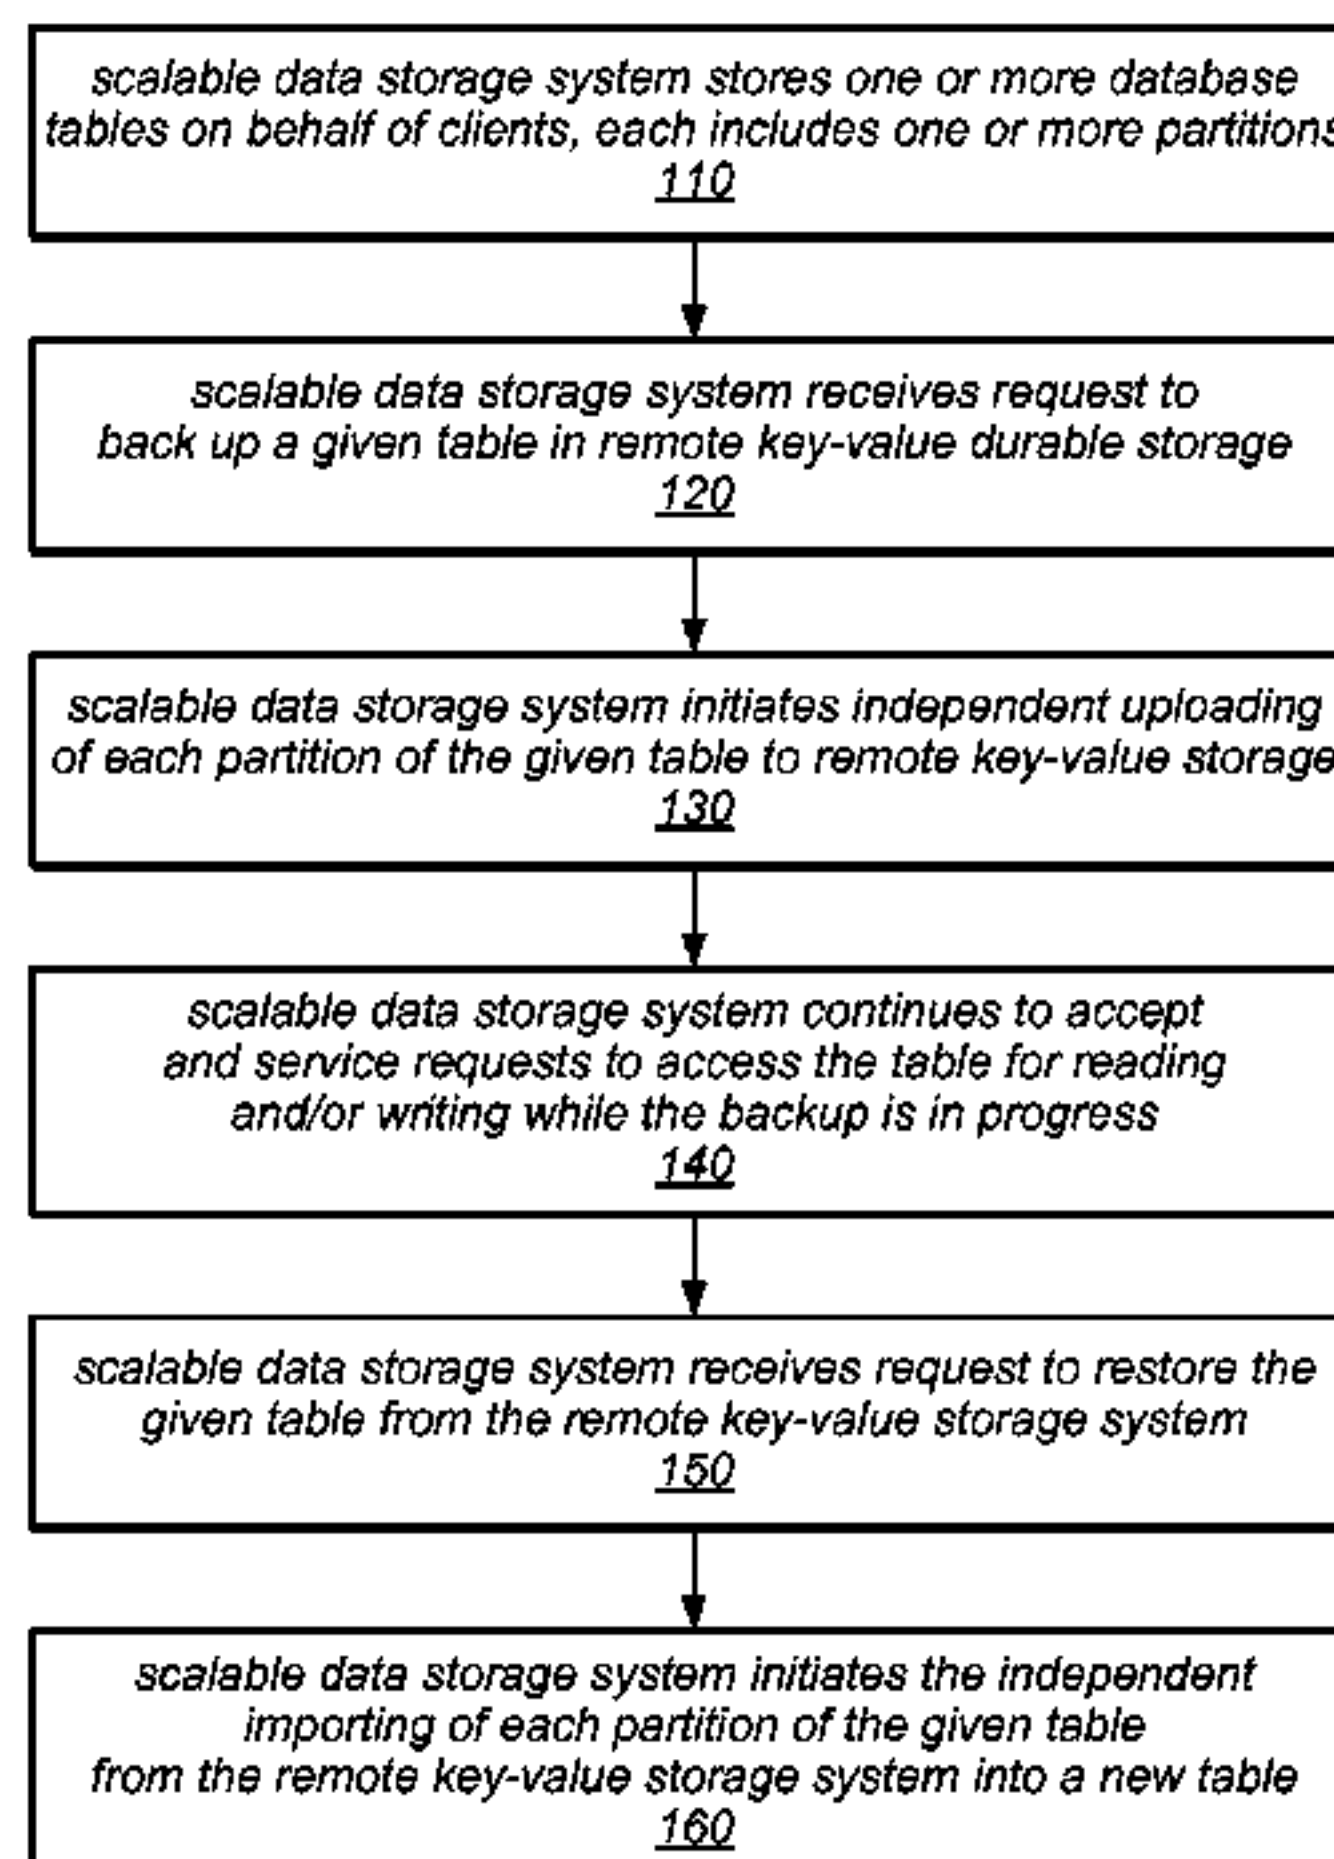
scalable data storage system stores one or more database tables on behalf of clients, each includes one or more partitions
110

scalable data storage system receives request to back up a given table in remote key-value durable storage
120

scalable data storage system initiates independent uploading of each partition of the given table to remote key-value storage
130

scalable data storage system continues to accept and service requests to access the table for reading and/or writing while the backup is in progress
140

scalable data storage system receives request to restore the given table from the remote key-value storage system
150

scalable data storage system initiates the independent importing of each partition of the given table from the remote key-value storage system into a new table
160